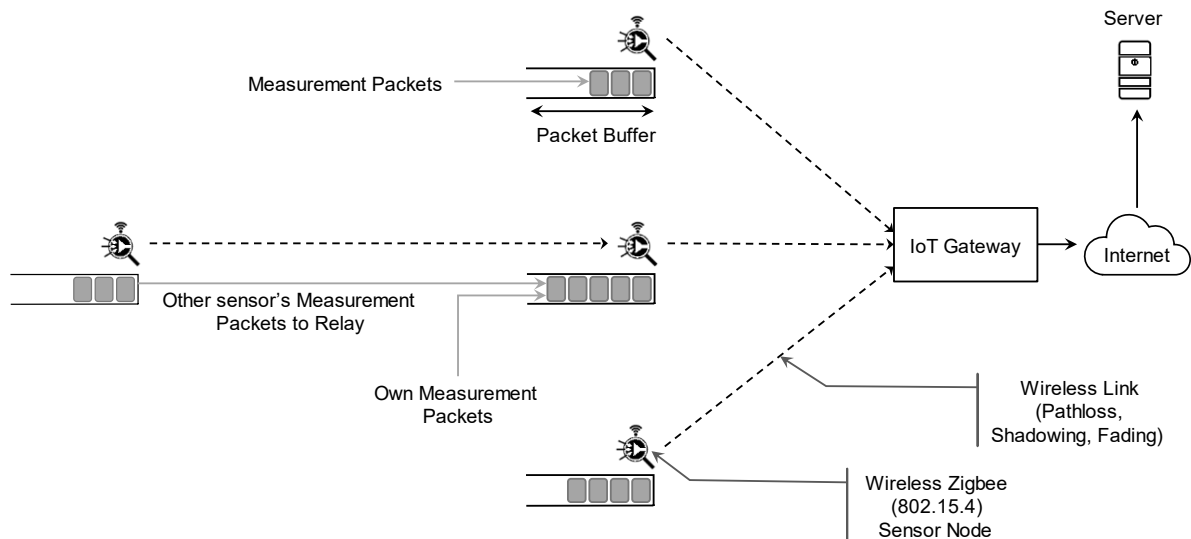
Server

Measurement Packets

Packet Buffer

IoT Gateway

Internet

Other sensor’s Measurement Packets to Relay

Own Measurement Packets

Wireless Link (Pathloss, Shadowing, Fading)

Wireless Zigbee (802.15.4) Sensor Node